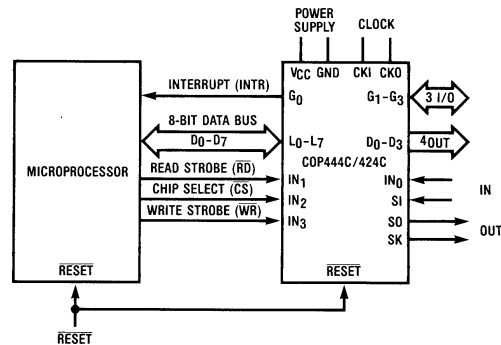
POWER SUPPLY

CLOCK

$V_{CC}$ GND

CKI CKO

MICROPROCESSOR

INTERRUPT (INTR)

$G_0$

$G_1-G_3$

3 I/O

8-BIT DATA BUS

$D_0-D_7$

$L_0-L_7$

$D_0-D_3$

4OUT

COP444C/424C

READ STROBE ($\overline{RD}$)

CHIP SELECT ($\overline{CS}$)

WRITE STROBE ($\overline{WR}$)

$IN_1$

$IN_2$

$IN_3$

$IN_0$

SI

SO

SK

IN

OUT

$\overline{RESET}$

$\overline{RESET}$

$\overline{RESET}$